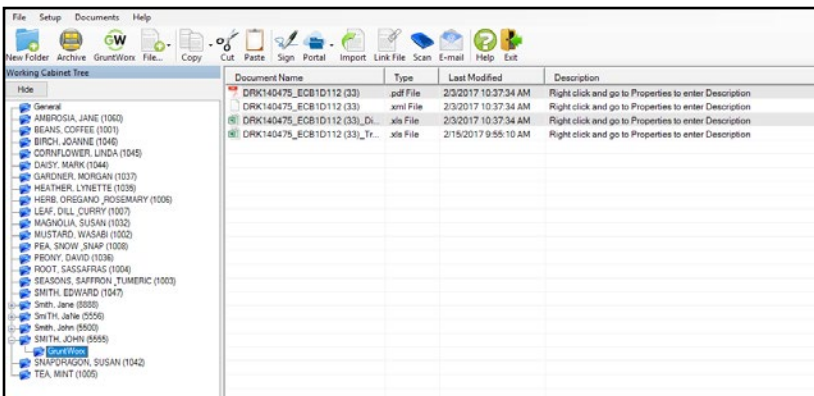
File Setup Documents Help

New Folder Archive GruntWorx File... Copy Cut Paste Sign Portal Import Link File Scan E-mail Help Exit

Working Cabinet Tree

Hide

General
AMBROSIA, JANE (1060)
BEANS, COFFEE (1001)
BIRCH, JOANNE (1046)
CORNFLOWER, LINDA (1045)
DAISY, MARK (1044)
GARDNER, MORGAN (1037)
HEATHER, LYNETTE (1035)
HERB, OREGANO ,ROSEMARY (1006)
LEAF, DILL ,CURRY (1007)
MAGNOLIA, SUSAN (1032)
MUSTARD, WASABI (1002)
PEA, SNOW ,SNAP (1008)
PEONY, DAVID (1036)
ROOT, SASSAFRAS (1004)
SEASONS, SAFFRON ,TUMERIC (1003)
SMITH, EDWARD (1047)
Smith, Jane (8888)
SmiTH, JaNe (5556)
Smith, John (5500)
SMITH, JOHN (5555)
GruntWorx
SNAPDRAGON, SUSAN (1042)
TEA, MINT (1005)

| Document Name | Type | Last Modified | Description |
|---|---|---|---|
| DRK140475_ECB1D112 (33) | pdf File | 2/3/2017 10:37:34 AM | Right click and go to Properties to enter Description |
| DRK140475_ECB1D112 (33) | xml File | 2/3/2017 10:37:34 AM | Right click and go to Properties to enter Description |
| DRK140475_ECB1D112 (33)_Di... | xls File | 2/3/2017 10:37:34 AM | Right click and go to Properties to enter Description |
| DRK140475_ECB1D112 (33)_Tr... | xls File | 2/15/2017 9:55:10 AM | Right click and go to Properties to enter Description |